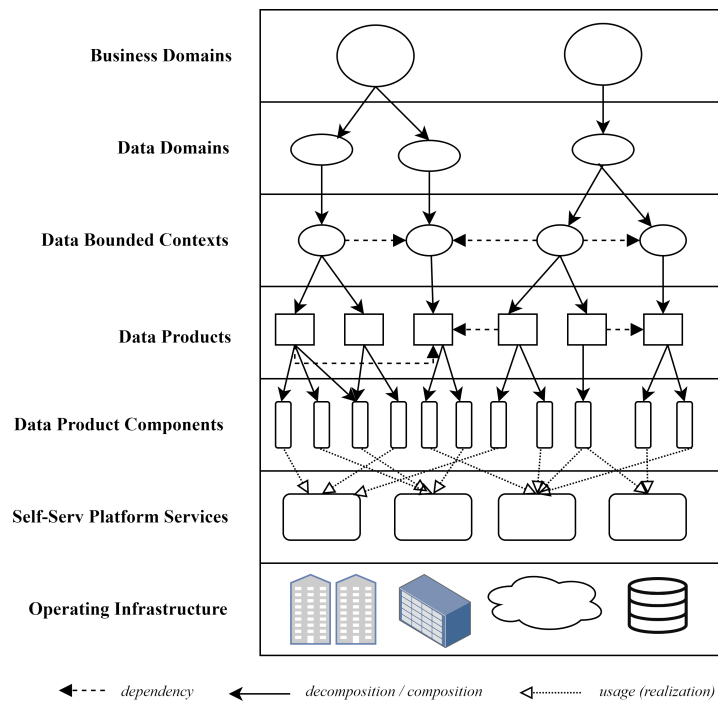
Business Domains

Data Domains

Data Bounded Contexts

Data Products

Data Product Components

Self-Serv Platform Services

Operating Infrastructure

dependency   decomposition / composition   usage (realization)